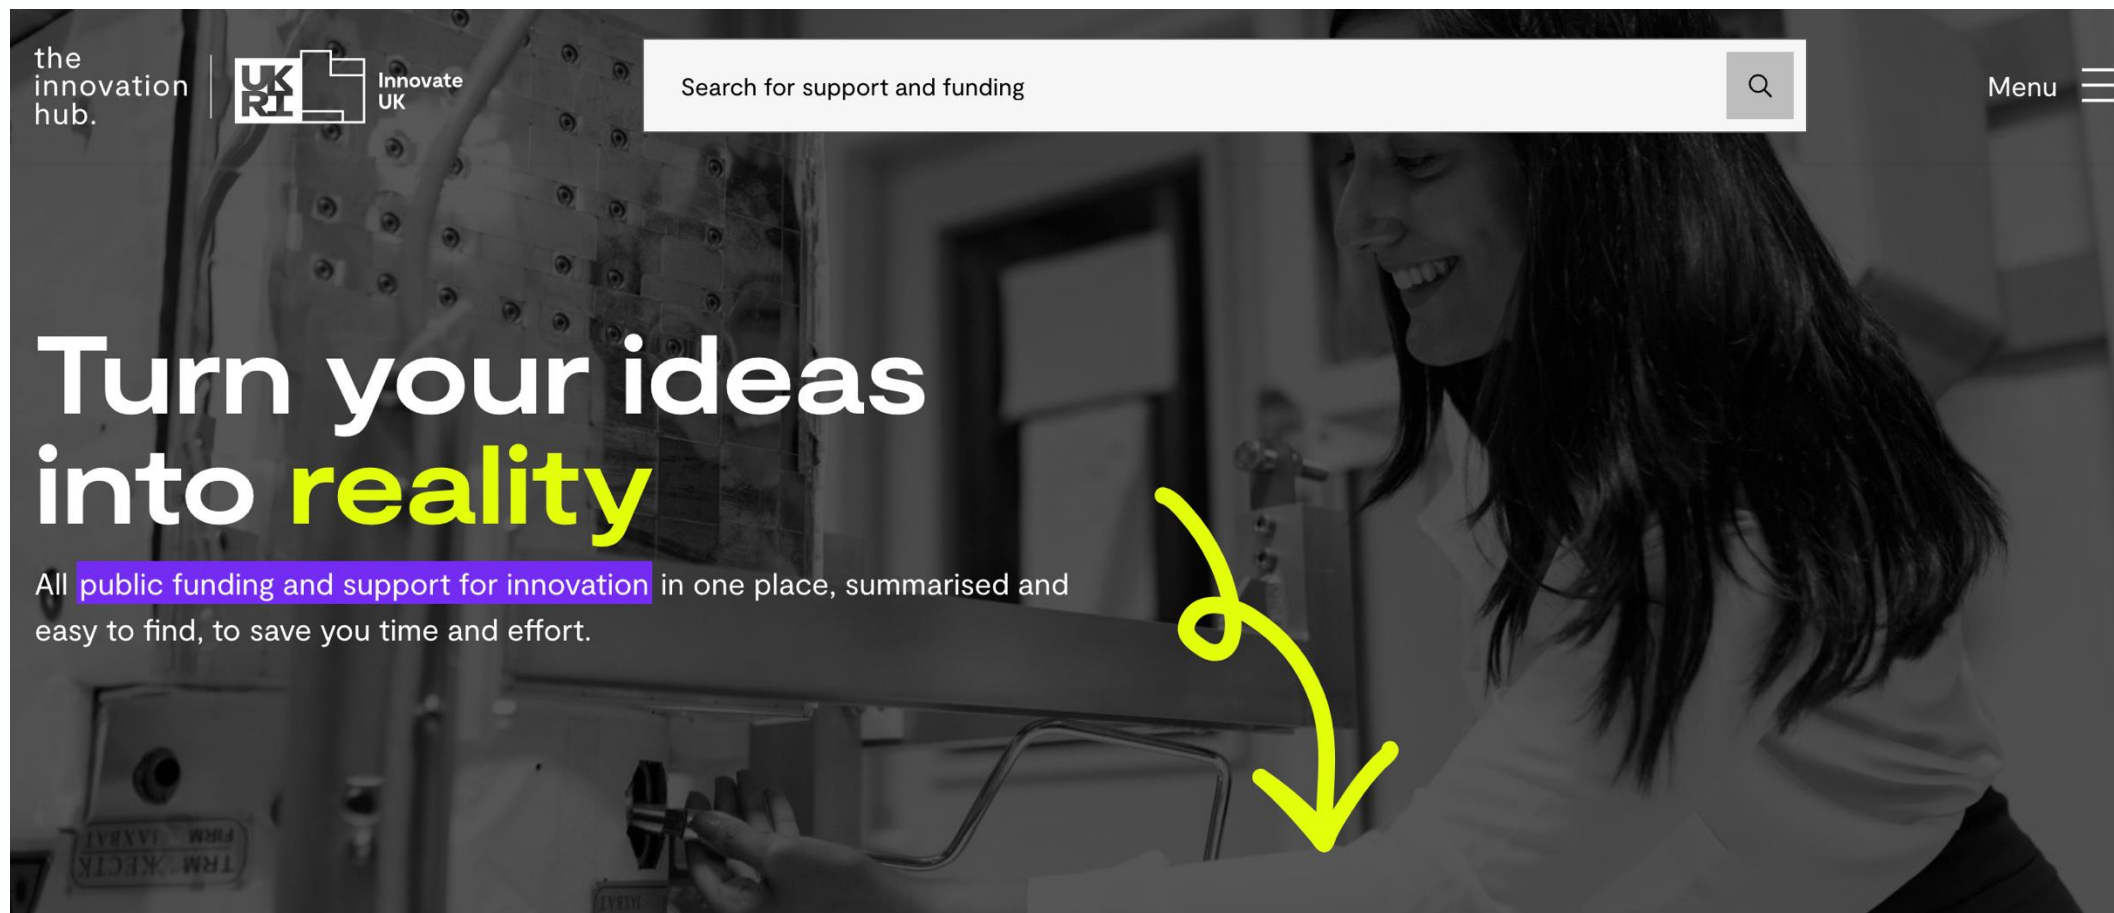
the innovation hub.

UK RI

Innovate UK

Search for support and funding

Menu

Turn your ideas into reality

All public funding and support for innovation in one place, summarised and easy to find, to save you time and effort.